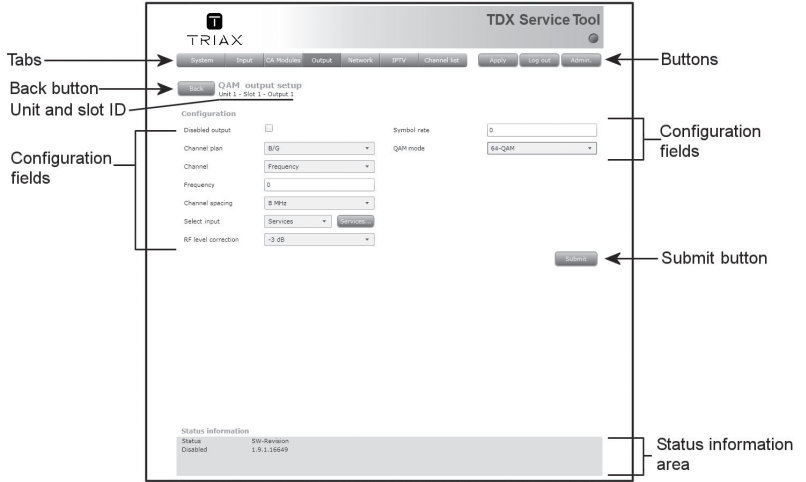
TRIAX

TDX Service Tool

Tabs

System Input CA Modules Output Network IPTV Channel list

Apply Log out Admin.

Buttons

Back button

Back

QAM output setup
Unit 1 - Slot 1 - Output 1

Unit and slot ID

Configuration

Configuration fields

Disabled output

Channel plan B/G

Channel Frequency

Frequency 0

Channel spacing 8 MHz

Select input Services Services ...

RF level correction -3 dB

Symbol rate 0

QAM mode 64-QAM

Configuration fields

Submit

Submit button

Status information

| Status | SW-Revision |
|---|---|
| Disabled | 1.9.1.16649 |

Status information area